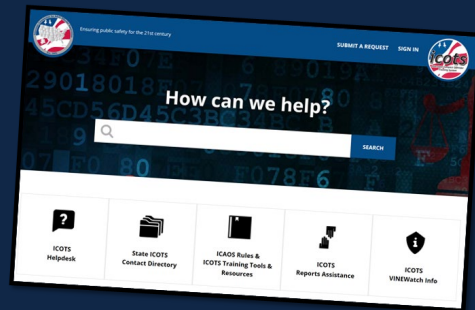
Ensuring public safety for the 21st century

SUBMIT A REQUEST SIGN IN

ICOTS

How can we help?

SEARCH

ICOTS Helpdesk

State ICOTS Contact Directory

ICAOS Rules & ICOTS Training Tools & Resources

ICOTS Reports Assistance

ICOTS VINEWatch Info